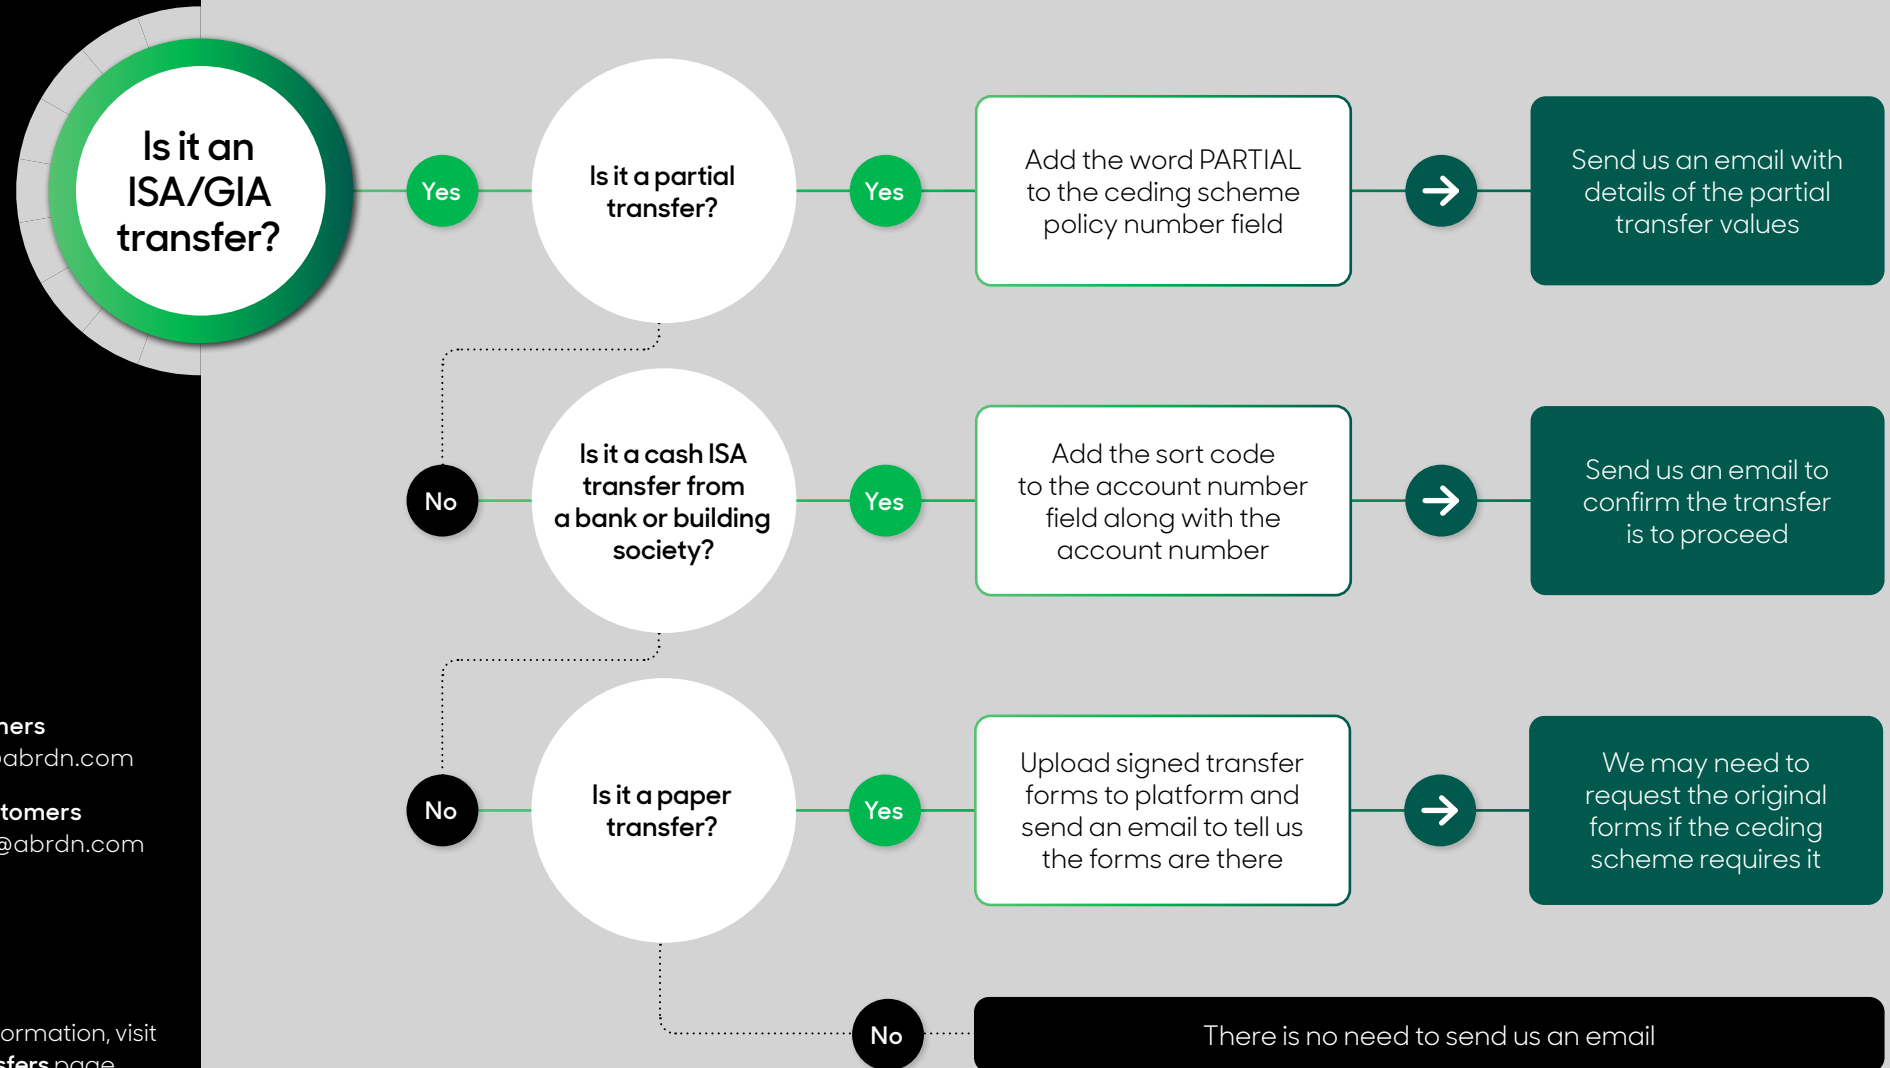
Is it an ISA/GIA transfer?

Yes

Is it a partial transfer?

Yes

Add the word PARTIAL to the ceding scheme policy number field

Send us an email with details of the partial transfer values

No

Is it a cash ISA transfer from a bank or building society?

Yes

Add the sort code to the account number field along with the account number

Send us an email to confirm the transfer is to proceed

No

Is it a paper transfer?

Yes

Upload signed transfer forms to platform and send an email to tell us the forms are there

We may need to request the original forms if the ceding scheme requires it

No

There is no need to send us an email

ners
abrdn.com

tomers
@abrdn.com

ormation, visit
sfers page